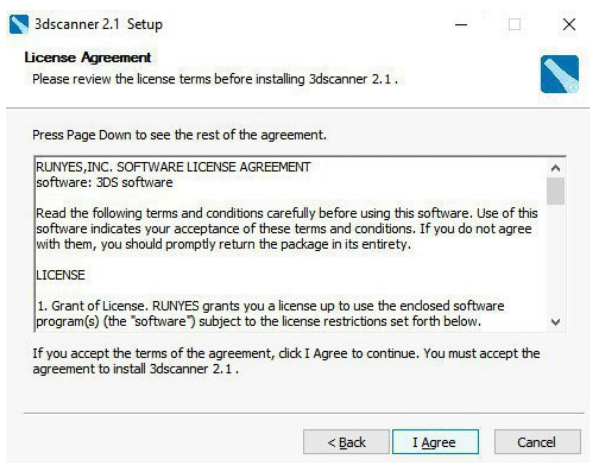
3dscanner 2.1 Setup

License Agreement
Please review the license terms before installing 3dscanner 2.1 .

Press Page Down to see the rest of the agreement.

RUNYES,INC. SOFTWARE LICENSE AGREEMENT
software: 3DS software

Read the following terms and conditions carefully before using this software. Use of this software indicates your acceptance of these terms and conditions. If you do not agree with them, you should promptly return the package in its entirety.

LICENSE

1. Grant of License. RUNYES grants you a license up to use the enclosed software program(s) (the "software") subject to the license restrictions set forth below.

If you accept the terms of the agreement, click I Agree to continue. You must accept the agreement to install 3dscanner 2.1 .

< Back
I Agree
Cancel